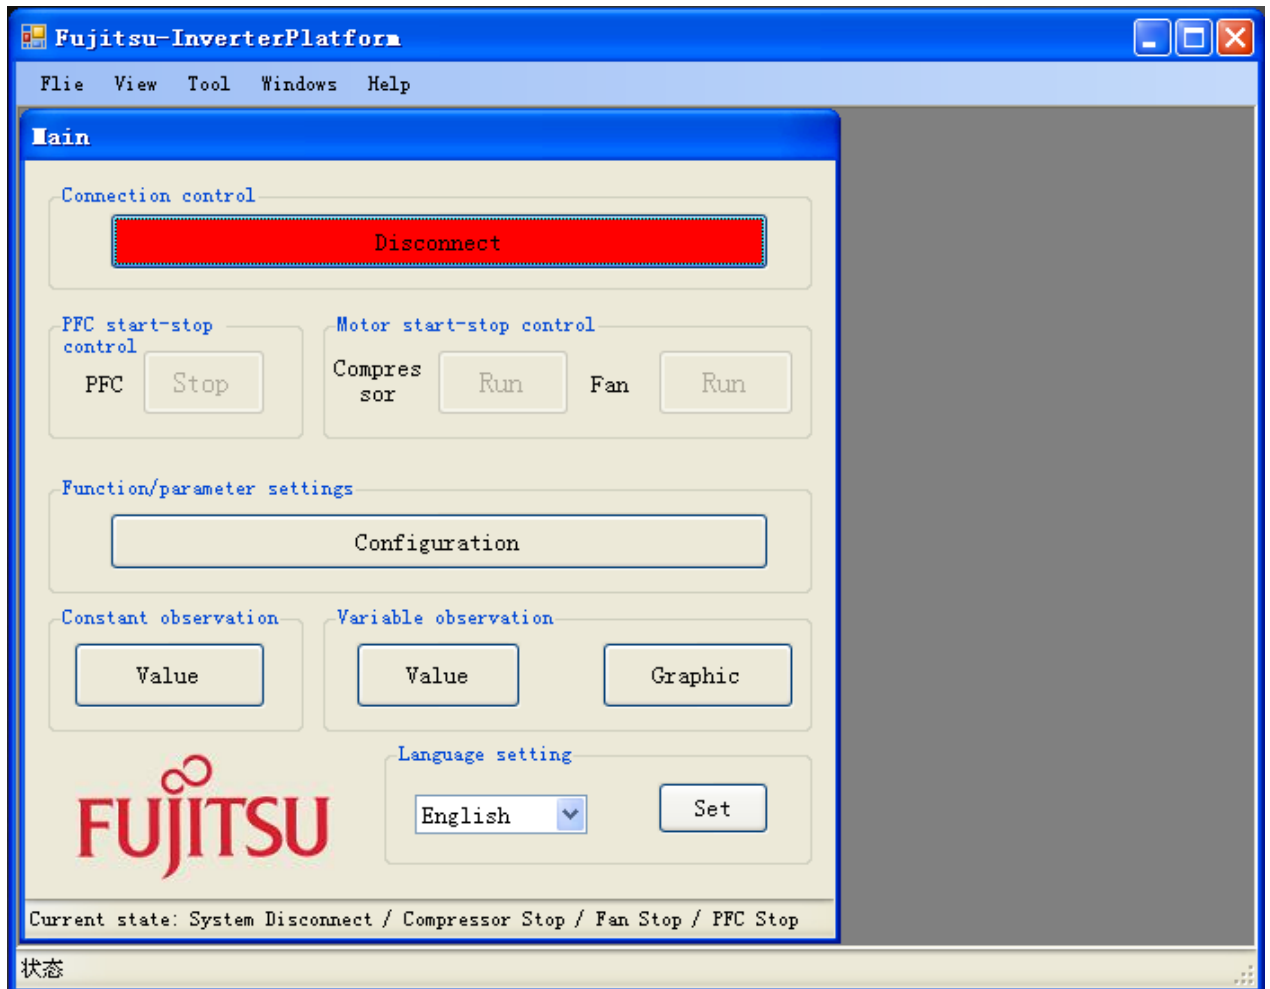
Fujitsu-InverterPlatform

Flie View Tool Windows Help

Main

Connection control

Disconnect

PFC start-stop control

PFC Stop

Motor start-stop control

Compres sor Run Fan Run

Function/parameter settings

Configuration

Constant observation

Value

Variable observation

Value Graphic

FUJITSU

Language setting

English Set

Current state: System Disconnect / Compressor Stop / Fan Stop / PFC Stop

状态